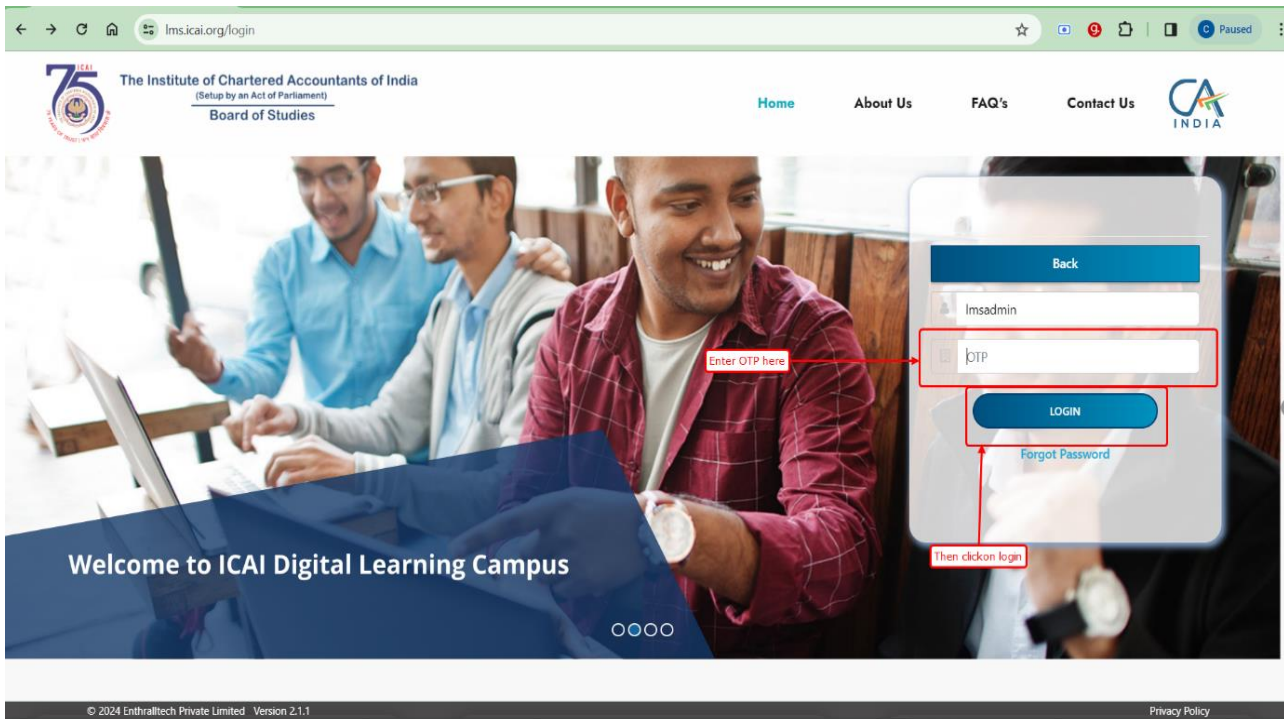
lms.icai.org/login

Paused

75 ICAI

The Institute of Chartered Accountants of India
(Setup by an Act of Parliament)
Board of Studies

Home About Us FAQ's Contact Us

CA INDIA

Back

lmsadmin

Enter OTP here

OTP

LOGIN

Forgot Password

Then clickon login

Welcome to ICAI Digital Learning Campus

© 2024 Enthralltech Private Limited Version 2.1.1

Privacy Policy